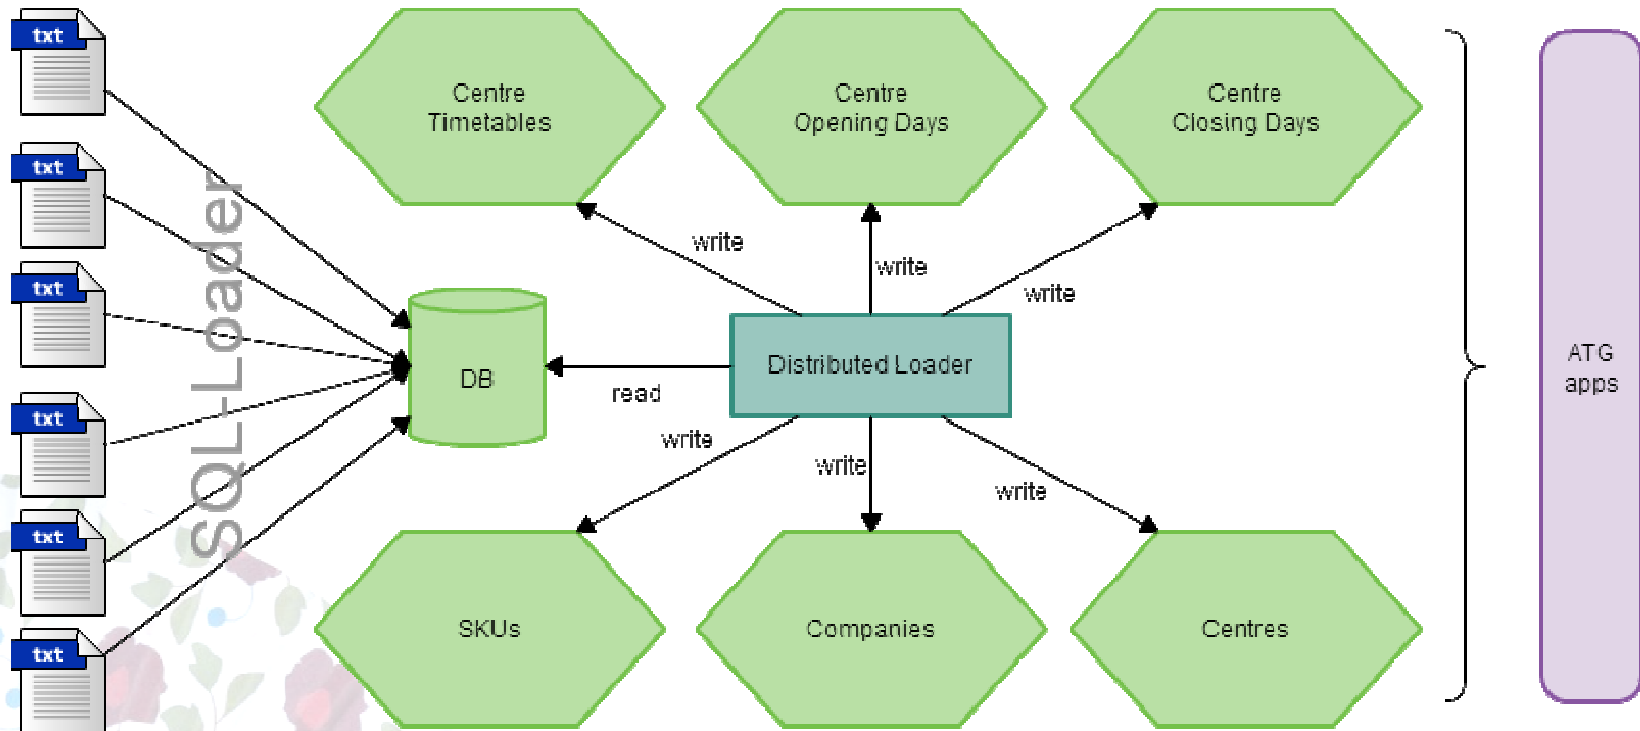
txt
txt
txt
txt
txt
txt

SQL-Loader

Centre Timetables

Centre Opening Days

Centre Closing Days

write
write
write

DB

read

Distributed Loader

write
write
write

SKUs

Companies

Centres

ATG apps